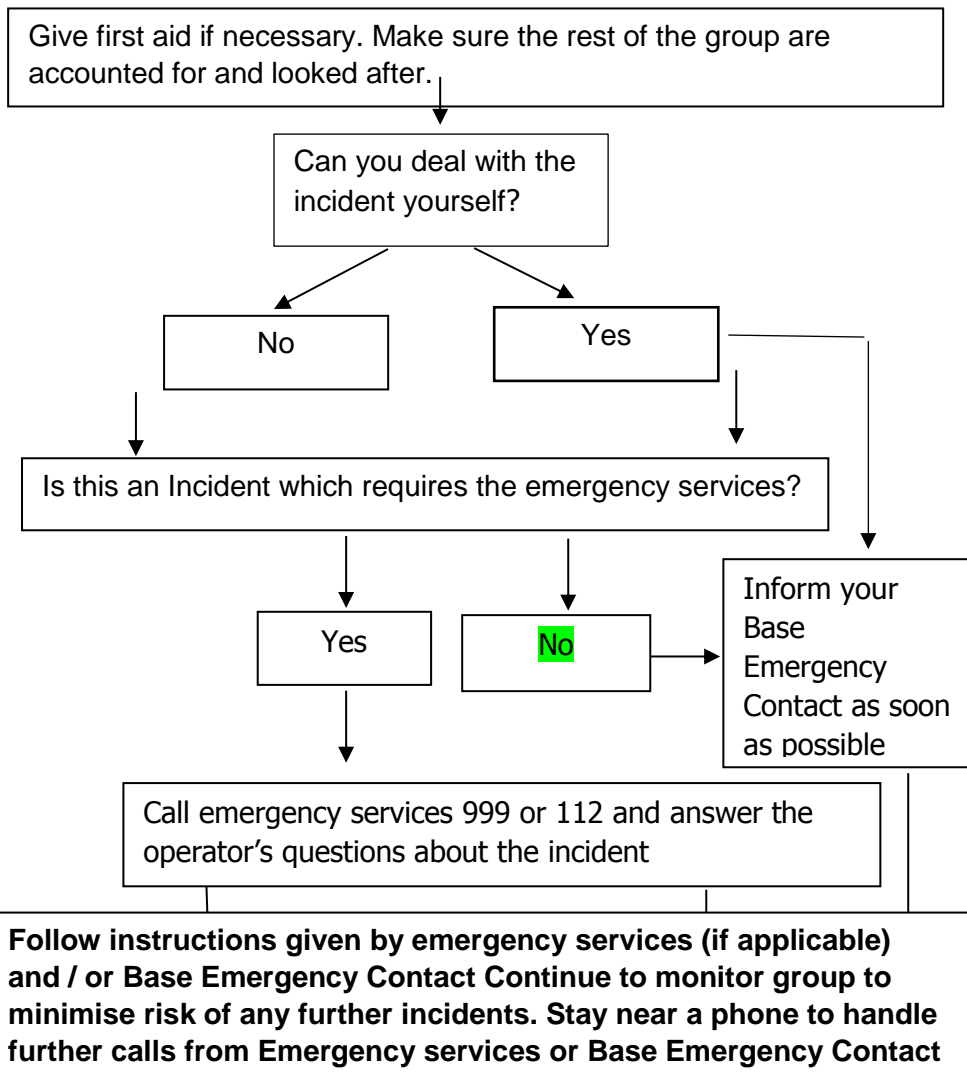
Give first aid if necessary. Make sure the rest of the group are accounted for and looked after.

Can you deal with the incident yourself?

No

Yes

Is this an Incident which requires the emergency services?

Yes

No

Inform your Base Emergency Contact as soon as possible

Call emergency services 999 or 112 and answer the operator's questions about the incident

**Follow instructions given by emergency services (if applicable) and / or Base Emergency Contact Continue to monitor group to minimise risk of any further incidents. Stay near a phone to handle further calls from Emergency services or Base Emergency Contact**